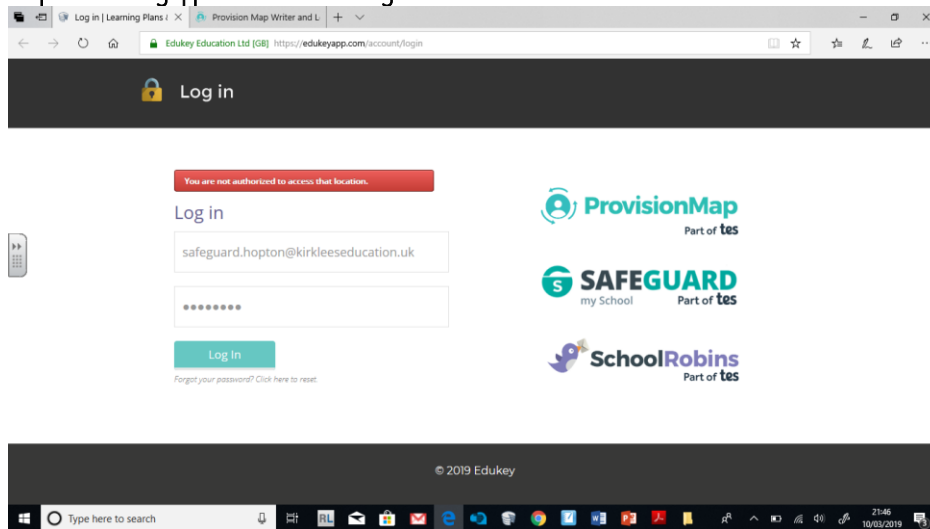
Log in | Learning Plans & ×
Provision Map Writer and L ×
Edukey Education Ltd [GB] https://edukeyapp.com/account/login

Log in

You are not authorized to access that location.

Log in

safeguard.hopton@kirkleeseducation.uk

••••••••

Log In

Forgot your password? Click here to reset.

ProvisionMap
Part of tes

SAFEGUARD
my School
Part of tes

SchoolRobins
Part of tes

© 2019 Edukey

Type here to search

21:46
10/03/2019